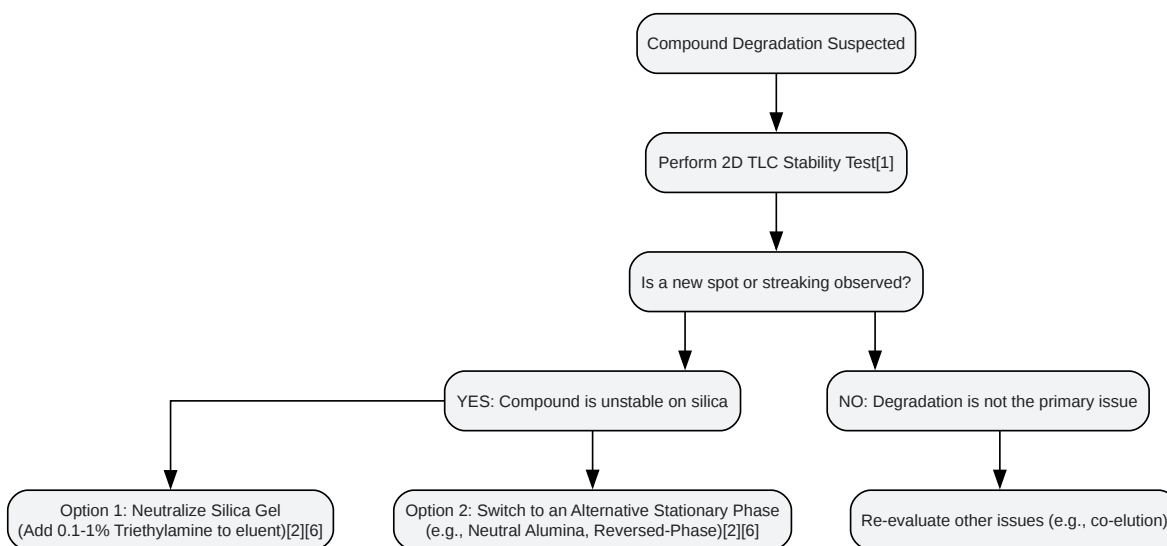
Compound Degradation Suspected

Perform 2D TLC Stability Test[1]

Is a new spot or streaking observed?

YES: Compound is unstable on silica

NO: Degradation is not the primary issue

Option 1: Neutralize Silica Gel (Add 0.1-1% Triethylamine to eluent)[2][6]

Option 2: Switch to an Alternative Stationary Phase (e.g., Neutral Alumina, Reversed-Phase)[2][6]

Re-evaluate other issues (e.g., co-elution)